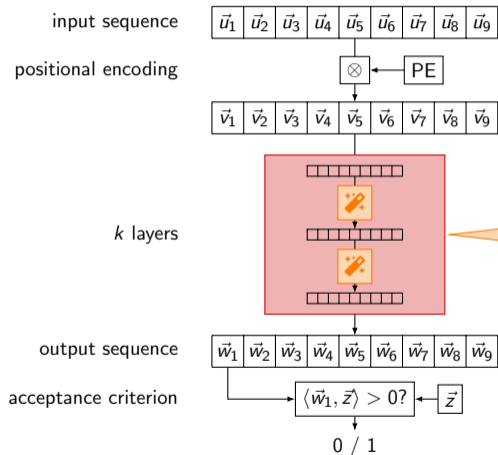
input sequence

| $\vec{u}_1$ | $\vec{u}_2$ | $\vec{u}_3$ | $\vec{u}_4$ | $\vec{u}_5$ | $\vec{u}_6$ | $\vec{u}_7$ | $\vec{u}_8$ | $\vec{u}_9$ |
|---|---|---|---|---|---|---|---|---|

positional encoding

$\otimes$

PE

| $\vec{v}_1$ | $\vec{v}_2$ | $\vec{v}_3$ | $\vec{v}_4$ | $\vec{v}_5$ | $\vec{v}_6$ | $\vec{v}_7$ | $\vec{v}_8$ | $\vec{v}_9$ |
|---|---|---|---|---|---|---|---|---|

$k$ layers

output sequence

| $\vec{w}_1$ | $\vec{w}_2$ | $\vec{w}_3$ | $\vec{w}_4$ | $\vec{w}_5$ | $\vec{w}_6$ | $\vec{w}_7$ | $\vec{w}_8$ | $\vec{w}_9$ |
|---|---|---|---|---|---|---|---|---|

acceptance criterion

$\langle \vec{w}_1, \vec{z} \rangle > 0?$

$\vec{z}$

0 / 1